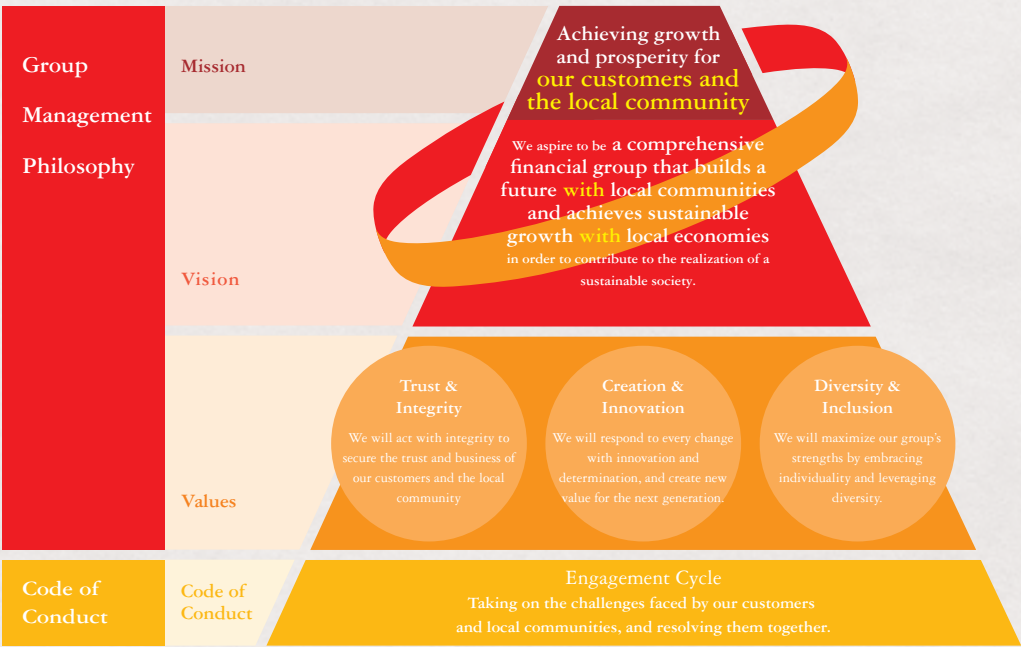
Group Management Philosophy

Mission

Achieving growth and prosperity for our customers and the local community

Vision

We aspire to be a comprehensive financial group that builds a future with local communities and achieves sustainable growth with local economies in order to contribute to the realization of a sustainable society.

Values

Trust & Integrity

We will act with integrity to secure the trust and business of our customers and the local community

Creation & Innovation

We will respond to every change with innovation and determination, and create new value for the next generation.

Diversity & Inclusion

We will maximize our group's strengths by embracing individuality and leveraging diversity.

Code of Conduct

Code of Conduct

Engagement Cycle

Taking on the challenges faced by our customers and local communities, and resolving them together.